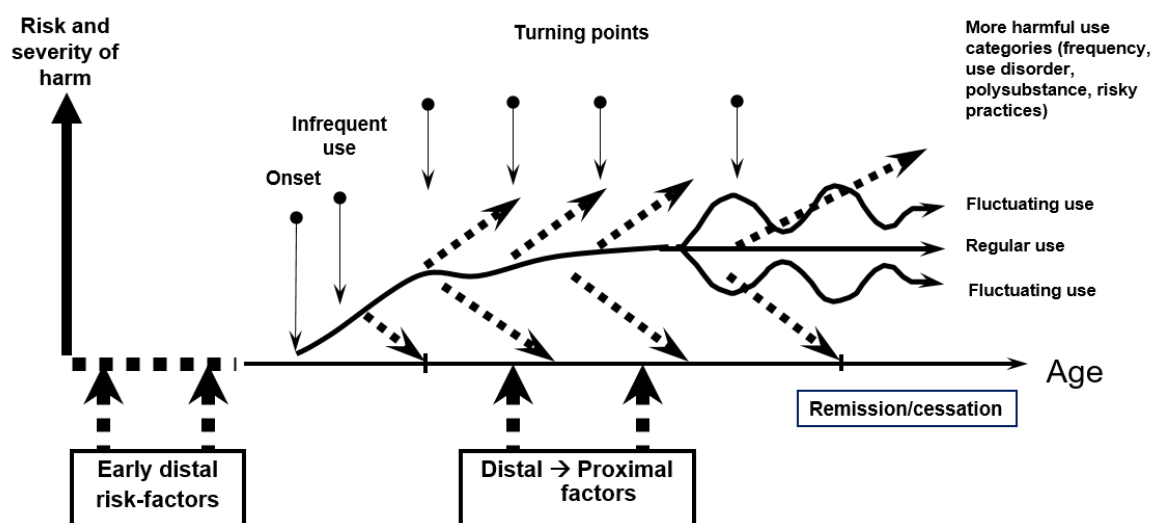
Risk and severity of harm

Turning points

More harmful use categories (frequency, use disorder, polysubstance, risky practices)

Infrequent use

Onset

Fluctuating use

Regular use

Fluctuating use

Age

Remission/cessation

Early distal risk-factors

Distal → Proximal factors